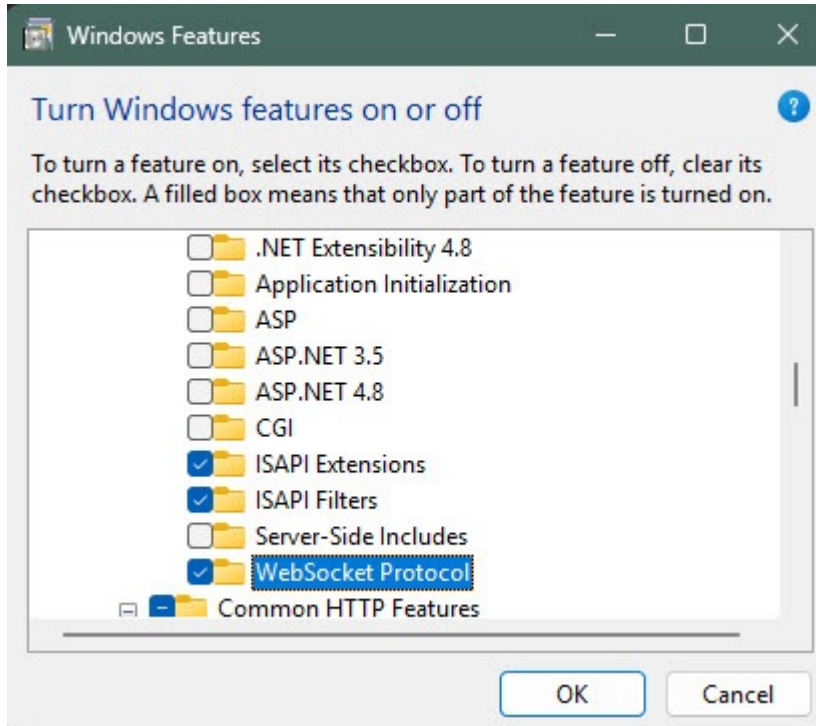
Windows Features

Turn Windows features on or off

To turn a feature on, select its checkbox. To turn a feature off, clear its checkbox. A filled box means that only part of the feature is turned on.

.NET Extensibility 4.8
Application Initialization
ASP
ASP.NET 3.5
ASP.NET 4.8
CGI
ISAPI Extensions
ISAPI Filters
Server-Side Includes
WebSocket Protocol
Common HTTP Features

OK
Cancel